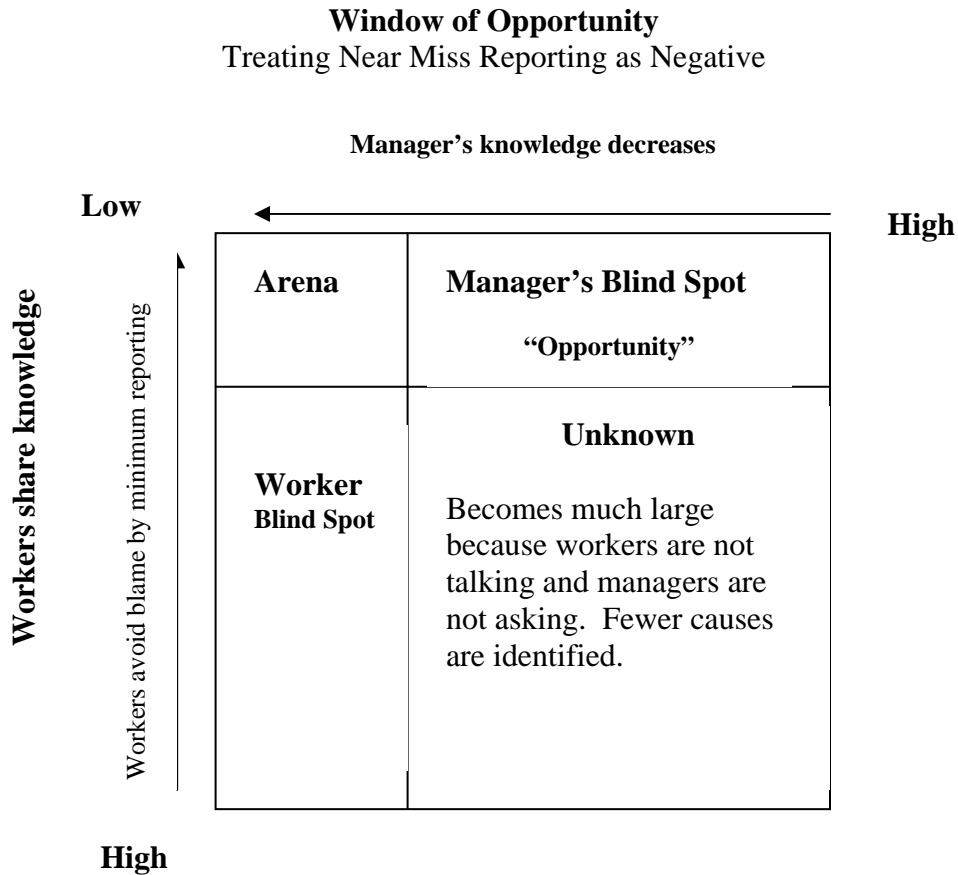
**Window of Opportunity**
Treating Near Miss Reporting as Negative

**Manager's knowledge decreases**

**Low**

**High**

**Workers share knowledge**

Workers avoid blame by minimum reporting

**Arena**

**Manager's Blind Spot**

**"Opportunity"**

**Worker Blind Spot**

**Unknown**

Becomes much large because workers are not talking and managers are not asking. Fewer causes are identified.

**High**